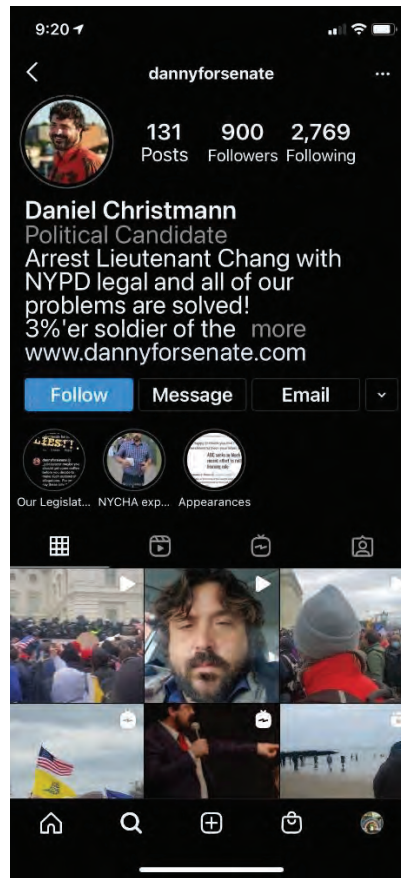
9:20

dannyforsenate

131 Posts
900 Followers
2,769 Following

Daniel Christmann
Political Candidate
Arrest Lieutenant Chang with NYPD legal and all of our problems are solved!
3%'er soldier of the more
www.dannyforsenate.com

Follow
Message
Email

Our Legislat...
NYCHA exp...
Appearances